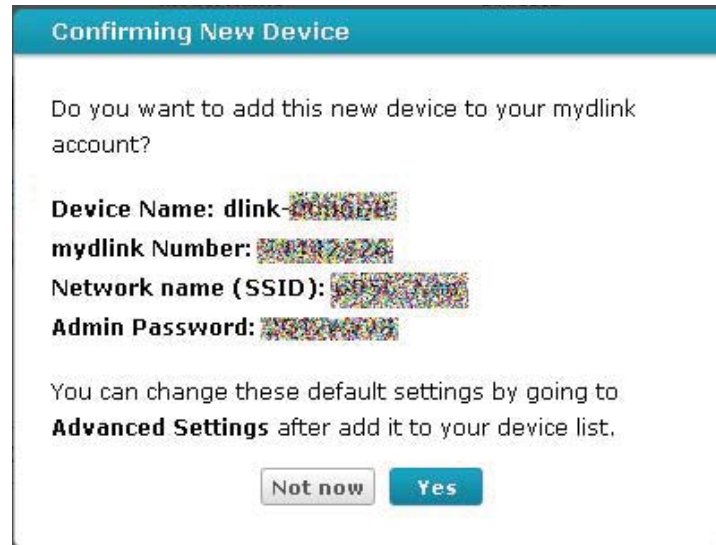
Confirming New Device

Do you want to add this new device to your mydlink account?

Device Name: dlink-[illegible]
mydlink Number: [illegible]
Network name (SSID): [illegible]
Admin Password: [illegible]

You can change these default settings by going to Advanced Settings after add it to your device list.

Not now
Yes